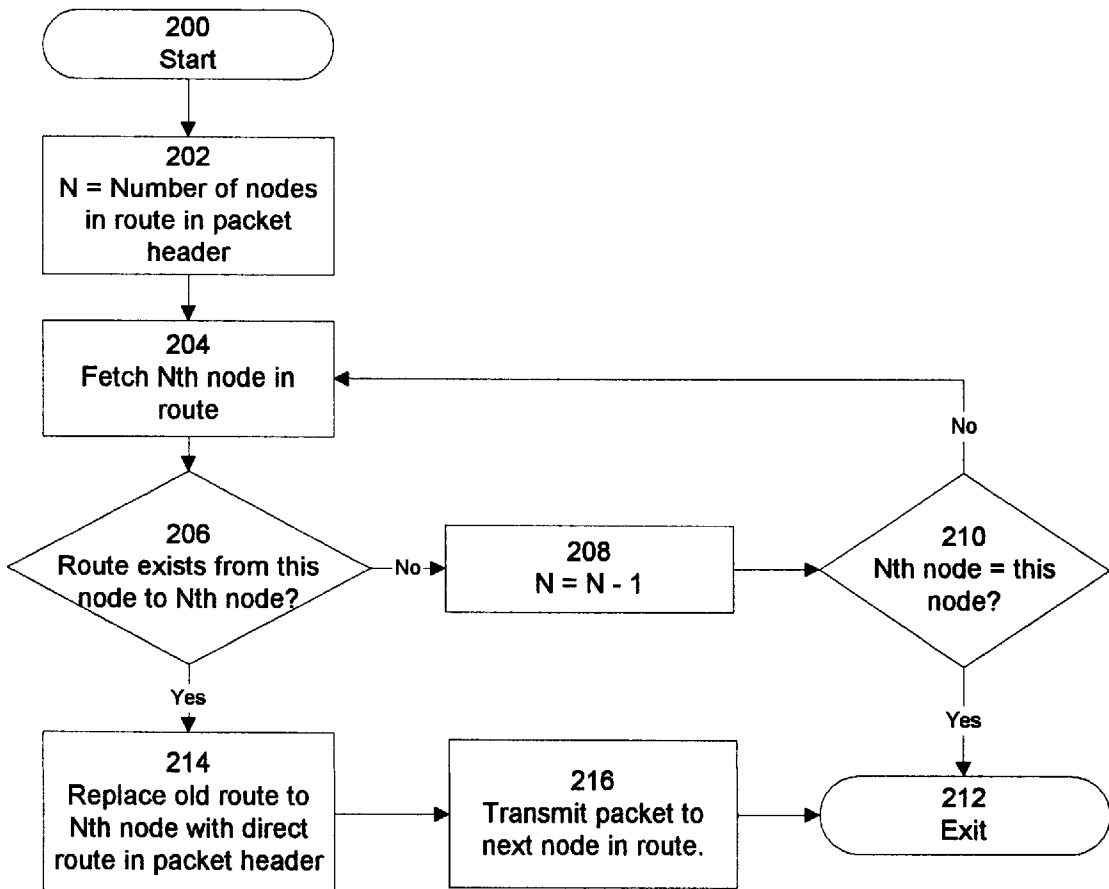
200
Start

202
N = Number of nodes in route in packet header

204
Fetch Nth node in route

206
Route exists from this node to Nth node?

No

208
N = N - 1

210
Nth node = this node?

No

Yes

Yes

214
Replace old route to Nth node with direct route in packet header

216
Transmit packet to next node in route.

212
Exit